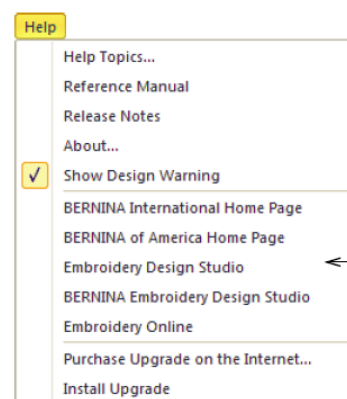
Help

Help Topics...
Reference Manual
Release Notes
About...
Show Design Warning
BERNINA International Home Page
BERNINA of America Home Page
Embroidery Design Studio
BERNINA Embroidery Design Studio
Embroidery Online
Purchase Upgrade on the Internet...
Install Upgrade